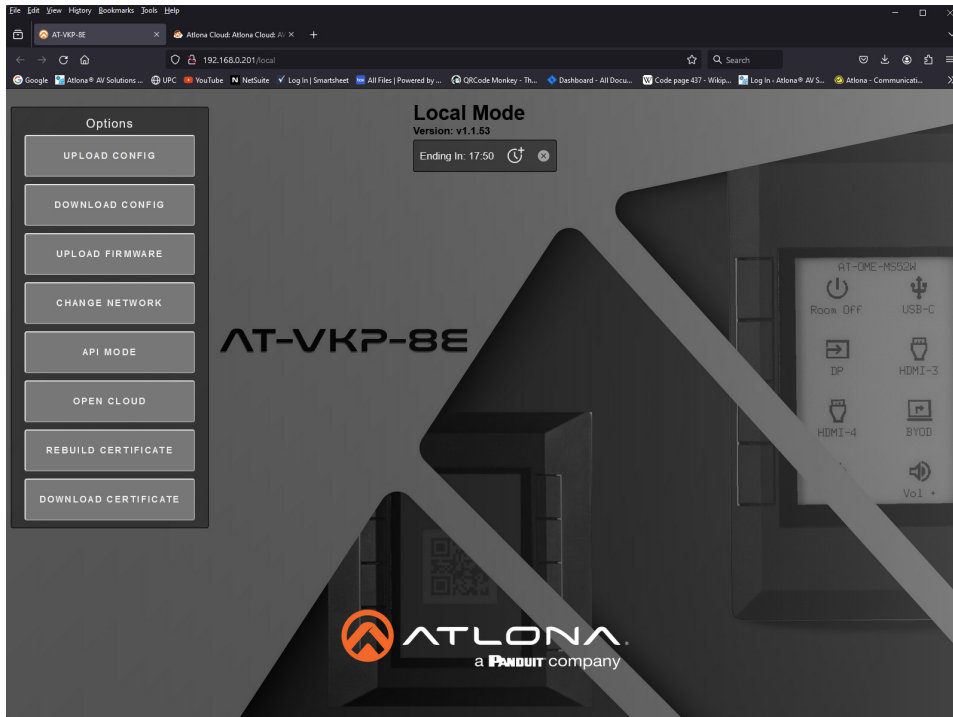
File Edit View History Bookmarks Tools Help

AT-VKP-8E ×
Atlona Cloud: Atlona Cloud: A ×
+

192.168.0.201/local
Search

Google
Atlona® AV Solutions ...
UPC
YouTube
NetSuite
Log In | Smartsheet
All Files | Powered by ...
QRCode Monkey - Th...
Dashboard - All Docu...
Code page 437 - Wikip...
Log In - Atlona® AV S...
Atlona - Communicati...

Options
UPLOAD CONFIG
DOWNLOAD CONFIG
UPLOAD FIRMWARE
CHANGE NETWORK
API MODE
OPEN CLOUD
REBUILD CERTIFICATE
DOWNLOAD CERTIFICATE

Local Mode
Version: v1.1.53
Ending In: 17:50

AT-VKP-8E

AT-OME-MS52W
Room Off
USB-C
DP
HDMI-3
HDMI-4
BYOD
Vol +

ATLONA
a PANDUIT company